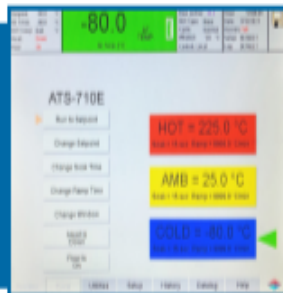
-80.0

ATS-710E

Run to Setpoint

Change Setpoint

Change Soak Time

Change Ramp Time

Change Window

Next to Cover

Flow to On

HOT = 225.0 °C

AMB = 25.0 °C

COLD = -80.0 °C

Utilities

Setup

History

Cycling

Help